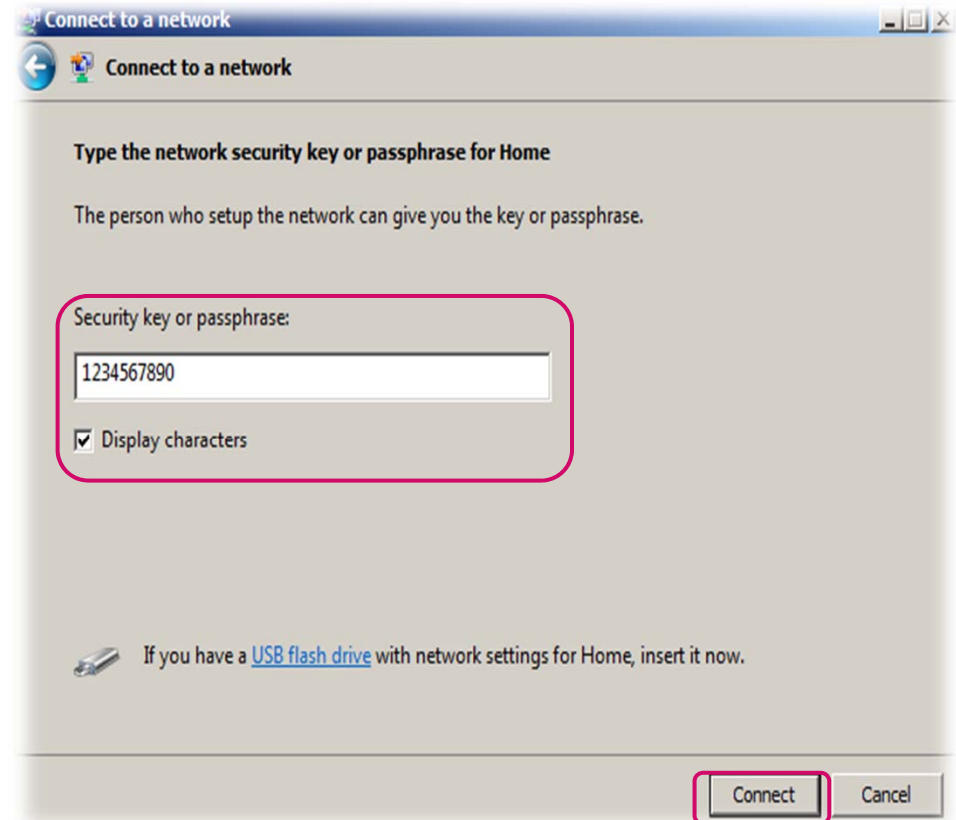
Connect to a network

Connect to a network

Type the network security key or passphrase for Home

The person who setup the network can give you the key or passphrase.

Security key or passphrase:

1234567890

Display characters

If you have a USB flash drive with network settings for Home, insert it now.

Connect

Cancel